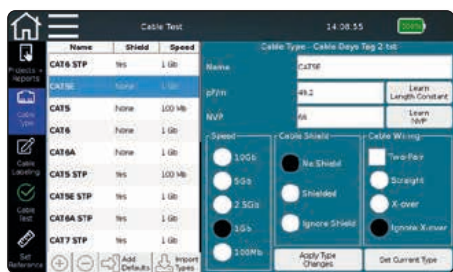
Cable Test

14:08:55

100%

Projects - Reports

Cable Types

Cable Labeling

Cable Test

Set Reference

| Name | Shield | Speed |
|---|---|---|
| CAT6 STP | Yes | 1 Gb |
| CAT5E | None | 1 Gb |
| CAT5 | None | 100 Mb |
| CAT6 | None | 1 Gb |
| CAT6A | None | 1 Gb |
| CAT5 STP | Yes | 100 Mb |
| CAT5E STP | Yes | 1 Gb |
| CAT6A STP | Yes | 1 Gb |
| CAT7 STP | Yes | 1 Gb |

Add Defaults

Import Types

Cable Type - Cable Days Tag 2 1st

Name CAT5E

pF/m 49.2

Learn Length Constant

NVP

Learn NVP

Speed

10Gb

5Gb

2.5Gb

1Gb

100Mb

Cable Shield

No Shield

Shielded

Ignore Shield

Cable Wiring

Two Pair

Straight

X-over

Ignore X-over

Apply Type Changes

Set Current Type